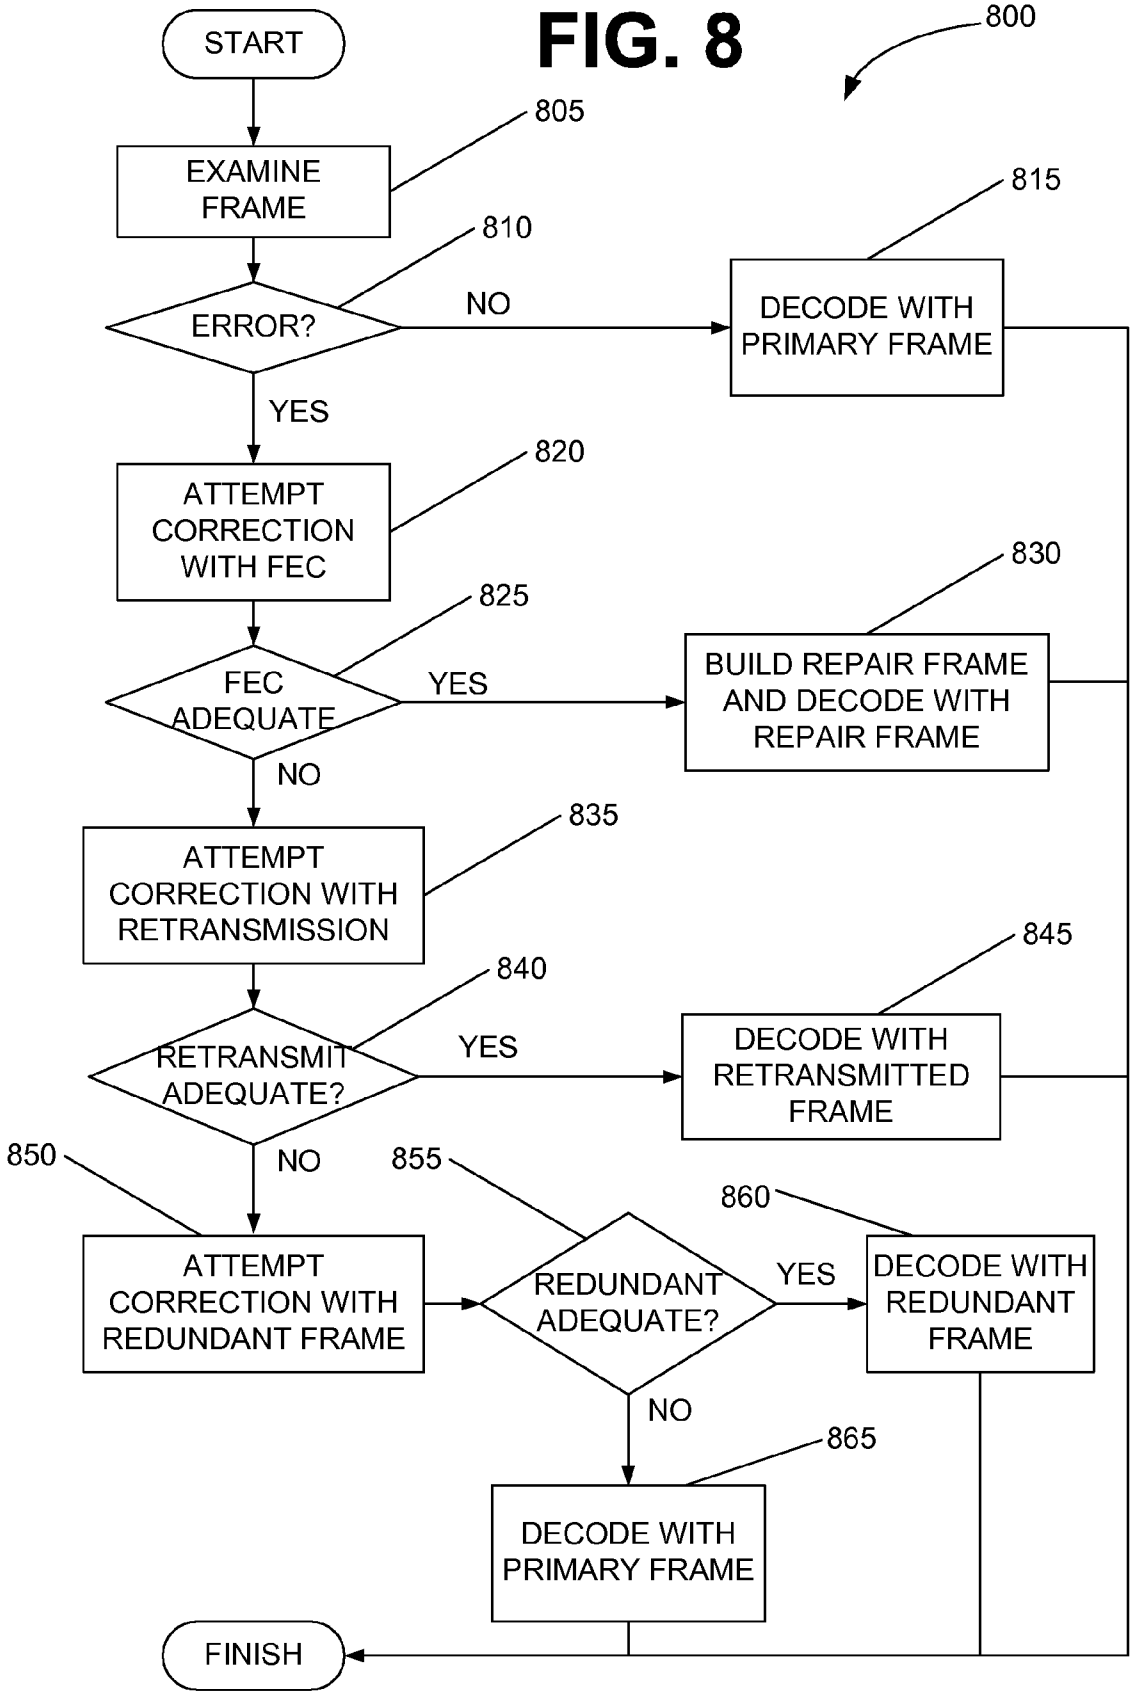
START

FIG. 8

800

805

EXAMINE FRAME

815

810

ERROR?

NO

DECODE WITH PRIMARY FRAME

YES

820

ATTEMPT CORRECTION WITH FEC

830

825

FEC ADEQUATE

YES

BUILD REPAIR FRAME AND DECODE WITH REPAIR FRAME

NO

835

ATTEMPT CORRECTION WITH RETRANSMISSION

845

840

RETRANSMIT ADEQUATE?

YES

DECODE WITH RETRANSMITTED FRAME

NO

850

855

860

ATTEMPT CORRECTION WITH REDUNDANT FRAME

REDUNDANT ADEQUATE?

YES

DECODE WITH REDUNDANT FRAME

NO

865

DECODE WITH PRIMARY FRAME

FINISH